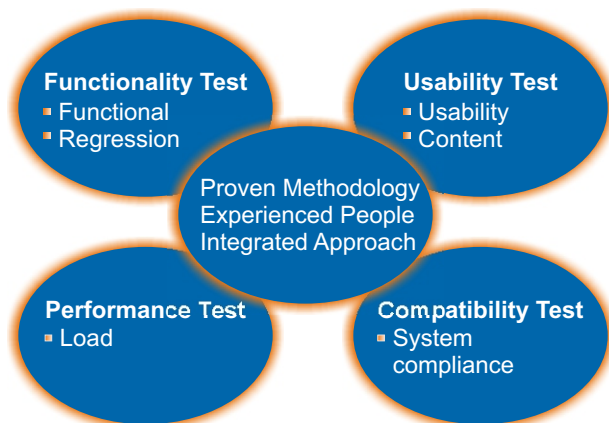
Functionality Test
- Functional
- Regression

Usability Test
- Usability
- Content

Proven Methodology
Experienced People
Integrated Approach

Performance Test
- Load

Compatibility Test
- System compliance